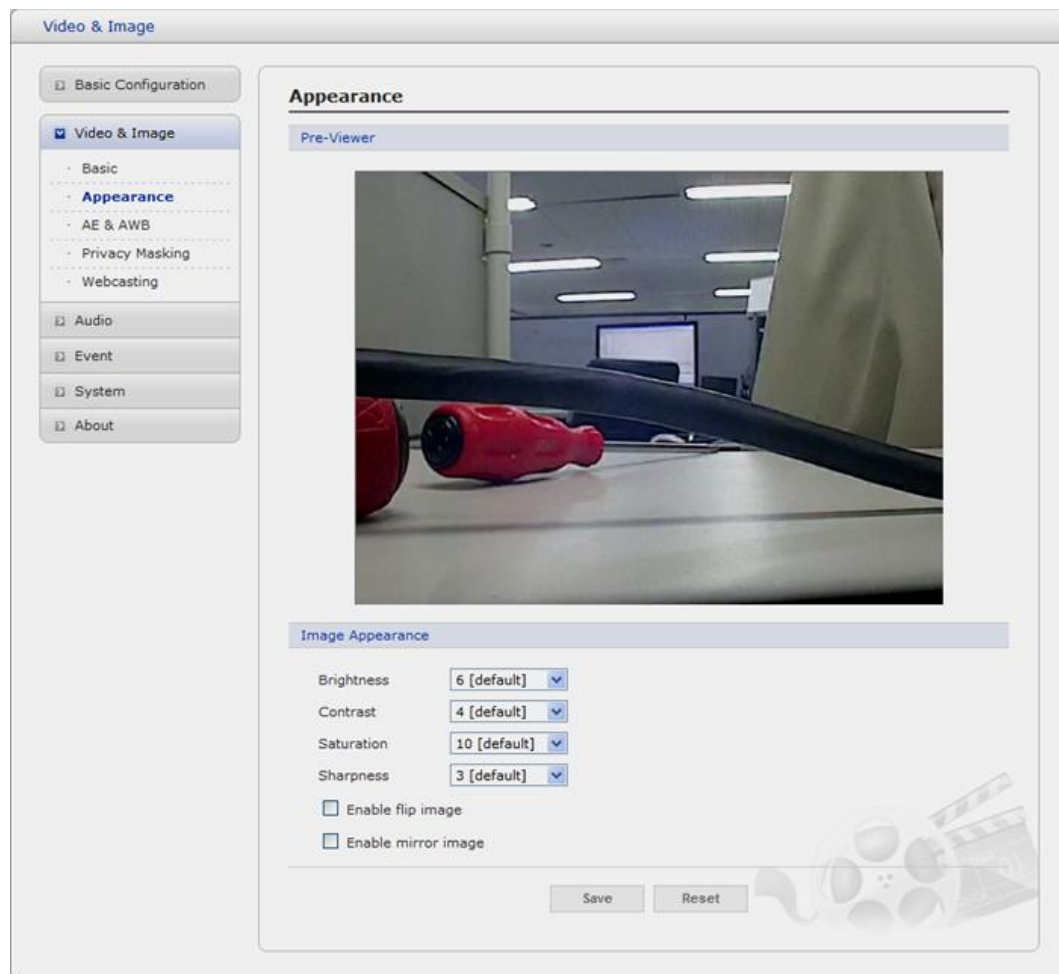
Video & Image

Basic Configuration

Video & Image

Basic

Appearance

AE & AWB

Privacy Masking

Webcasting

Audio

Event

System

About

Appearance

Pre-Viewer

Image Appearance

Brightness 6 [default]

Contrast 4 [default]

Saturation 10 [default]

Sharpness 3 [default]

Enable flip image

Enable mirror image

Save Reset